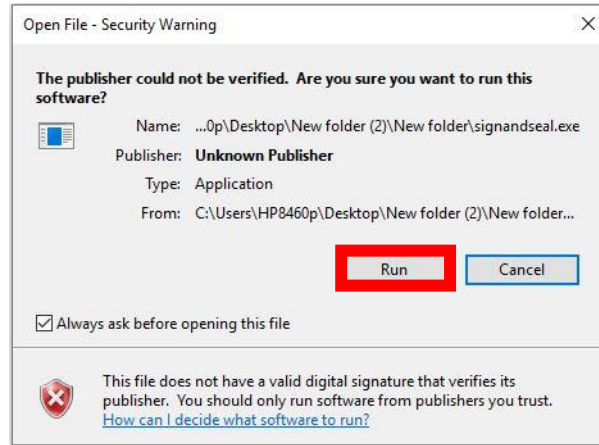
Open File - Security Warning

X

The publisher could not be verified. Are you sure you want to run this software?

Name: ...0p\Desktop\New folder (2)\New folder\signandseal.exe

Publisher: Unknown Publisher

Type: Application

From: C:\Users\HP8460p\Desktop\New folder (2)\New folder...

Run

Cancel

Always ask before opening this file

This file does not have a valid digital signature that verifies its publisher. You should only run software from publishers you trust.
How can I decide what software to run?